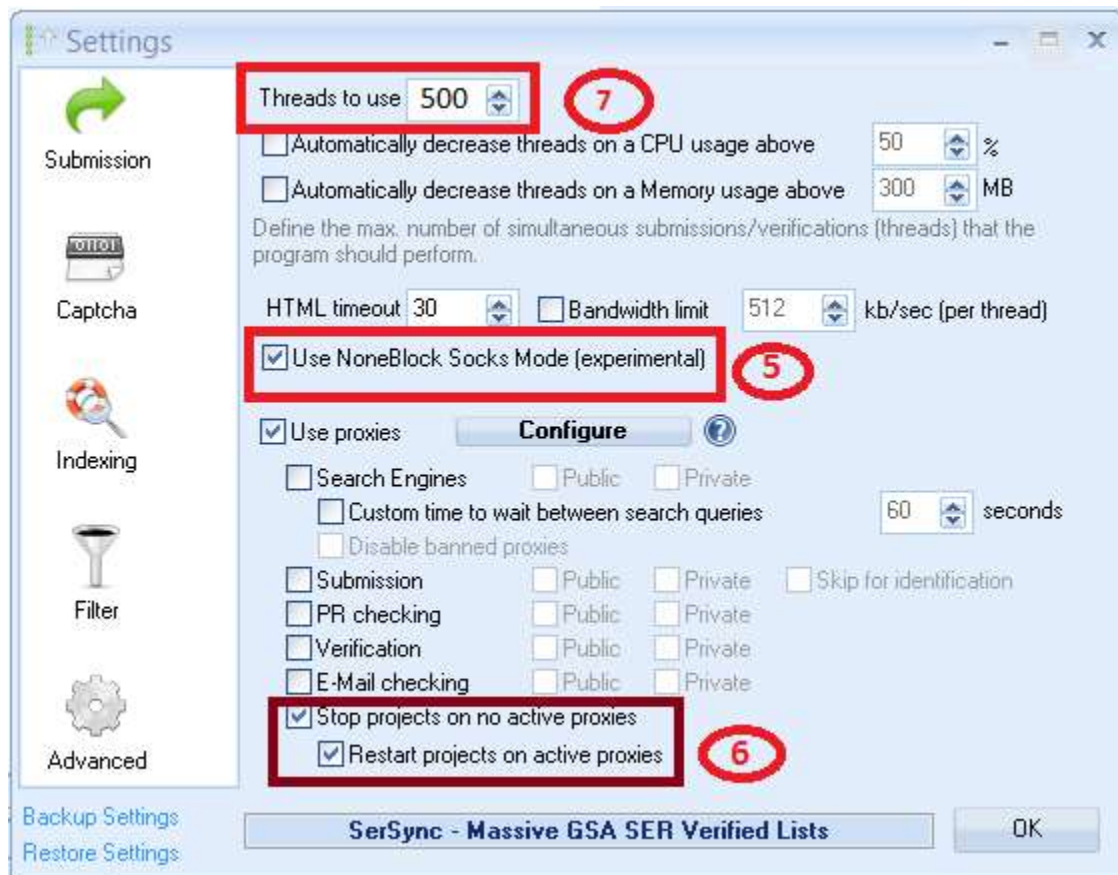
Settings

Submission

Captcha

Indexing

Filter

Advanced

Backup Settings
Restore Settings

Threads to use 500

7

Automatically decrease threads on a CPU usage above 50 %

Automatically decrease threads on a Memory usage above 300 MB

Define the max. number of simultaneous submissions/verifications (threads) that the program should perform.

HTML timeout 30 Bandwidth limit 512 kb/sec (per thread)

Use NoneBlock Socks Mode (experimental)

5

Use proxies Configure

Search Engines Public Private

Custom time to wait between search queries 60 seconds

Disable banned proxies

Submission Public Private Skip for identification

PR checking Public Private

Verification Public Private

E-Mail checking Public Private

Stop projects on no active proxies

Restart projects on active proxies

6

SerSync - Massive GSA SER Verified Lists

OK